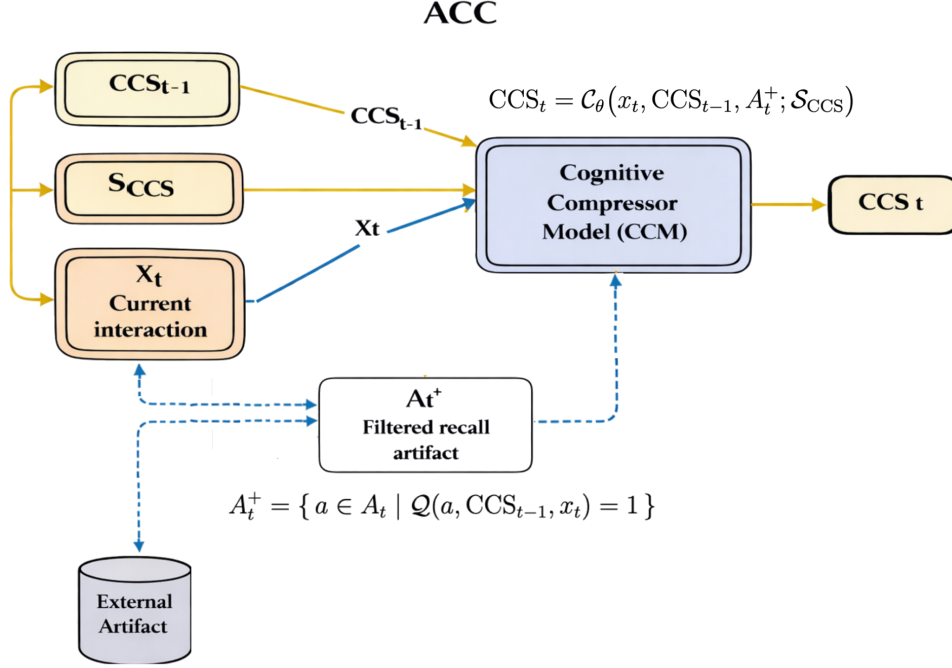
ACC

$CCS_{t-1}$

$S_{CCS}$

$X_t$
Current interaction

$CCS_{t-1}$

Xt

$\mathrm{CCS}_t = \mathcal{C}_\theta(x_t, \mathrm{CCS}_{t-1}, A_t^+; \mathcal{S}_{\mathrm{CCS}})$

Cognitive Compressor Model (CCM)

CCS t

$At^+$
Filtered recall artifact

$A_t^+ = \{ a \in A_t \mid \mathcal{Q}(a, \mathrm{CCS}_{t-1}, x_t) = 1 \}$

External Artifact